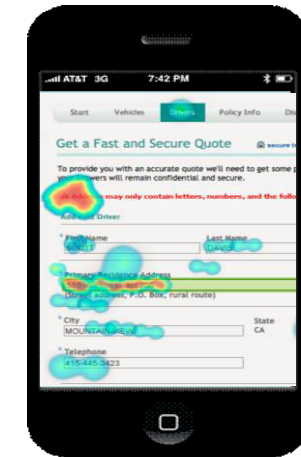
AT&T 3G 7:42 PM

Start Vehicles Drivers Policy Info Dis

Get a Fast and Secure Quote

secure t

To provide you with an accurate quote we'll need to get some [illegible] answers will remain confidential and secure.

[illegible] may only contain letters, numbers, and the follo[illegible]

Add First Driver

* First Name
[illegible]

Last Name
DAVIS

* Primary Residence Address
555 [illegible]
(Street address, P.O. Box, rural route)

* City
MOUNTAIN VIEW

State
CA

* Telephone
415-445-3423